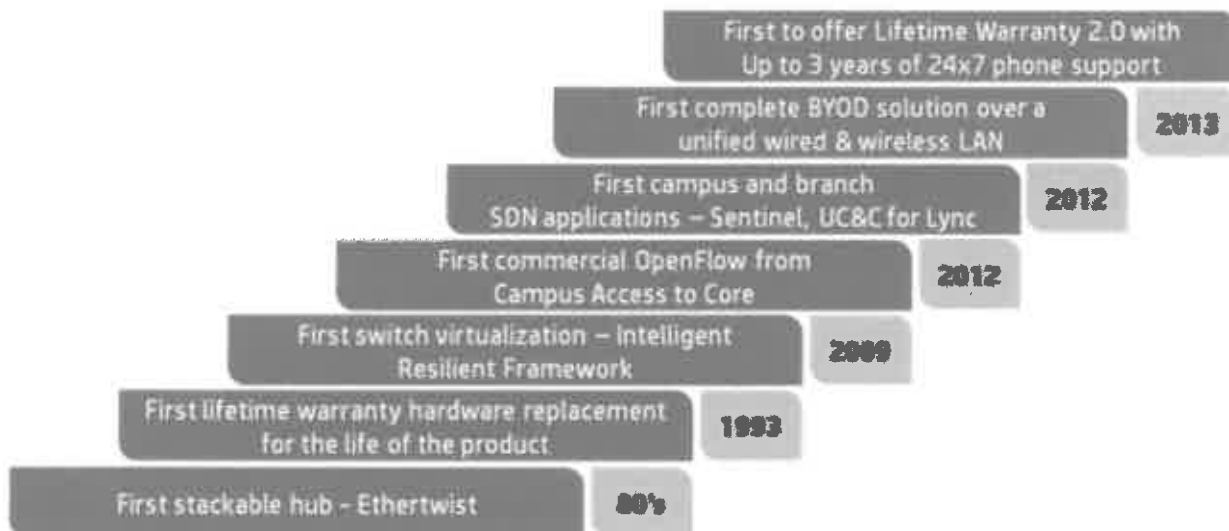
First to offer Lifetime Warranty 2.0 with Up to 3 years of 24x7 phone support

First complete BYOD solution over a unified wired & wireless LAN

2013

First campus and branch SDN applications – Sentinel, UC&C for Lync

2012

First commercial OpenFlow from Campus Access to Core

2012

First switch virtualization – Intelligent Resilient Framework

2009

First lifetime warranty hardware replacement for the life of the product

1993

First stackable hub - Ethertwist

80's